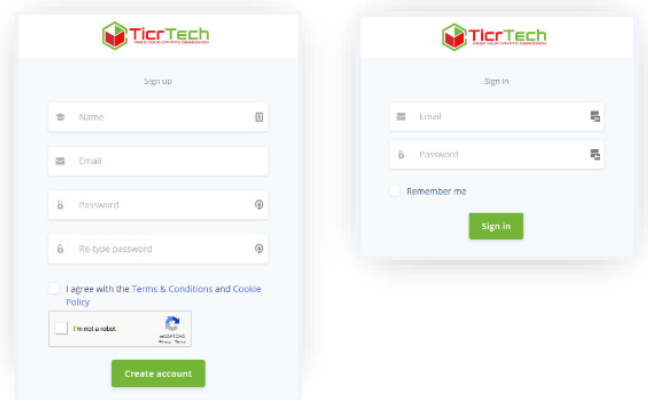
TicrTech
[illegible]

Sign up

Name

Email

Password

Re-type password

I agree with the Terms & Conditions and Cookie Policy

I'm not a robot
reCAPTCHA
Privacy - Terms

Create account

TicrTech
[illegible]

Sign in

Email

Password

Remember me

Sign in